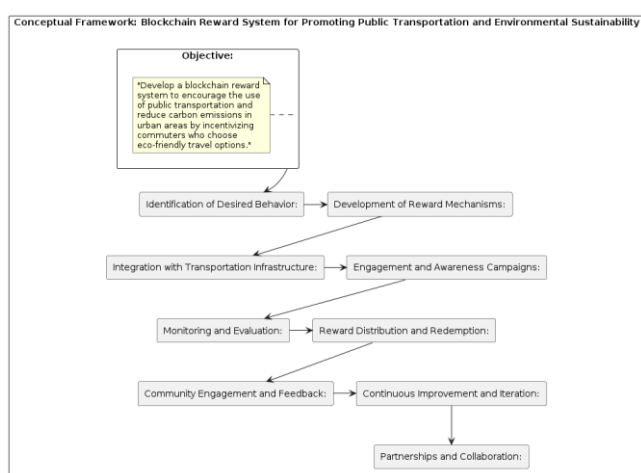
Conceptual Framework: Blockchain Reward System for Promoting Public Transportation and Environmental Sustainability

Objective:

*Develop a blockchain reward system to encourage the use of public transportation and reduce carbon emissions in urban areas by incentivizing commuters who choose eco-friendly travel options.*

Identification of Desired Behavior:

Development of Reward Mechanisms:

Integration with Transportation Infrastructure:

Engagement and Awareness Campaigns:

Monitoring and Evaluation:

Reward Distribution and Redemption:

Community Engagement and Feedback:

Continuous Improvement and Iteration:

Partnerships and Collaboration: